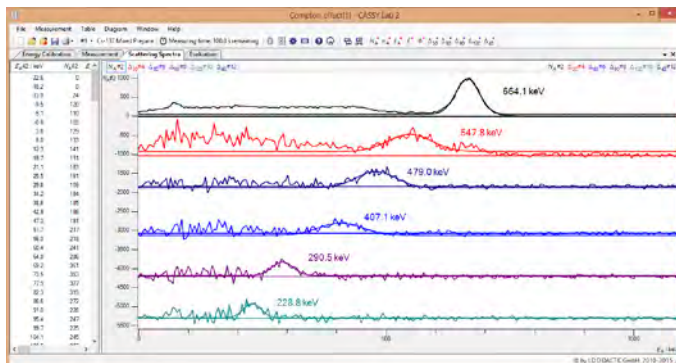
Compton_effect(1) - CASSY Lab 2

File Measurement Table Diagram Window Help

Energy Calibration | Measurement | Scattering Spectra | Evaluation

$N_A$ 1000

500

664.1 keV

547.8 keV

479.0 keV

407.1 keV

290.5 keV

228.8 keV

-500

-1000

-1500

-2000

-2500

-3000

-3500

-4000

-4500

-5000

-5500

100

1000

© by LD DIDACTIC GmbH 2010-2015